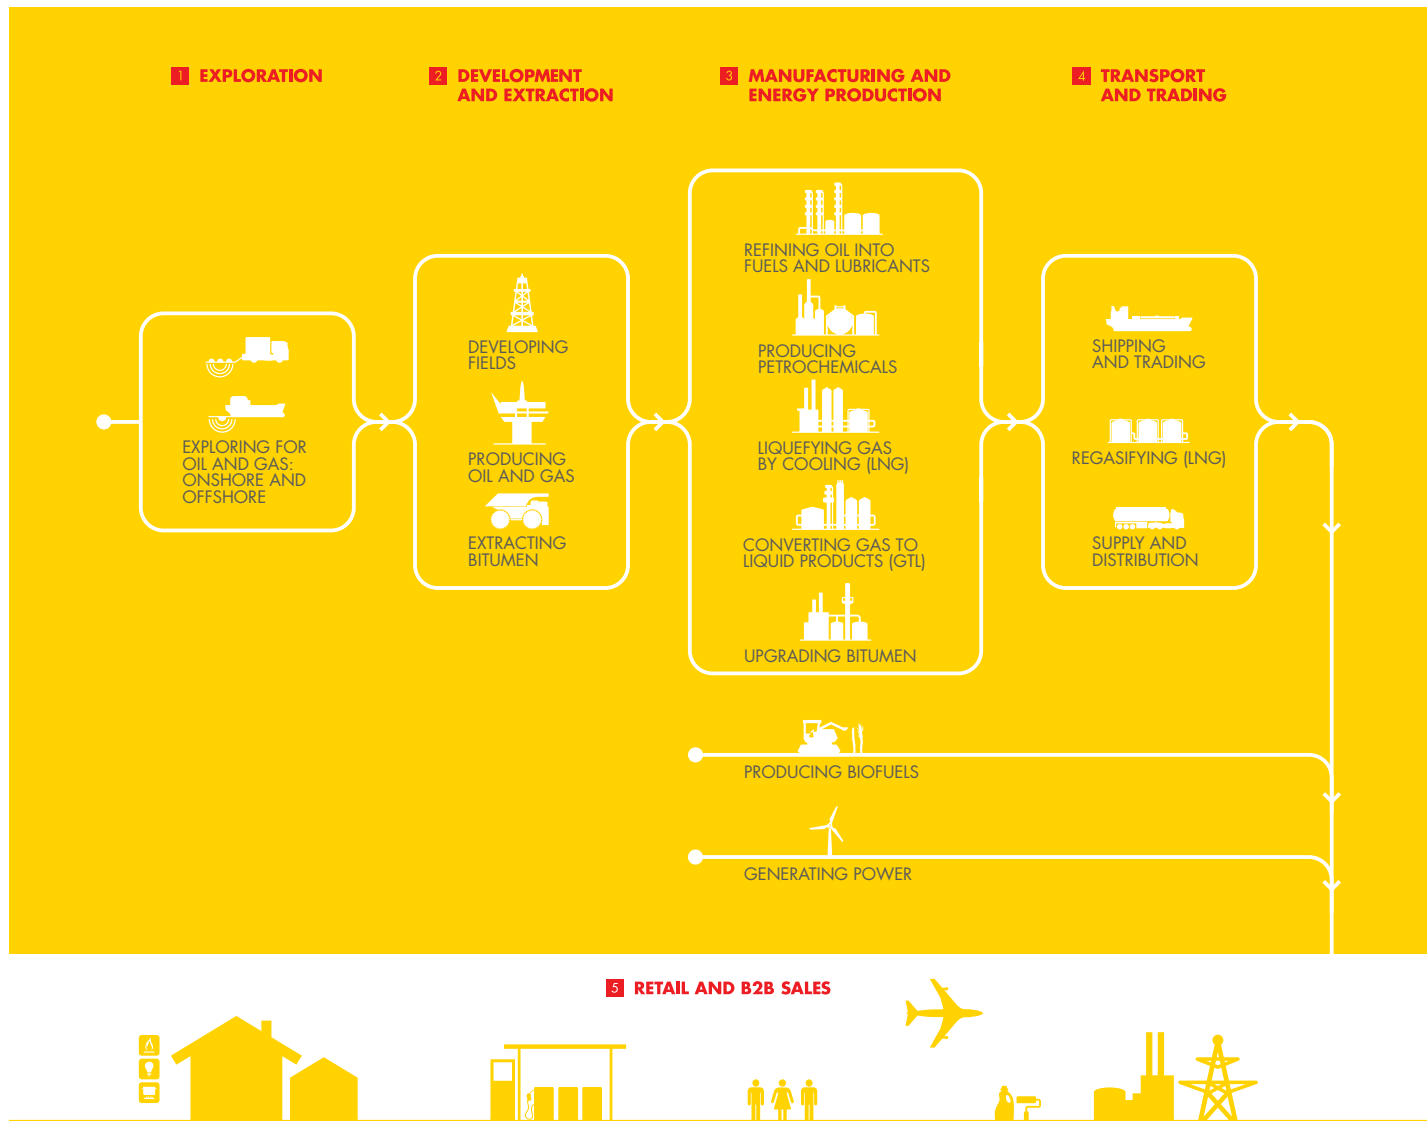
1 EXPLORATION

2 DEVELOPMENT AND EXTRACTION

3 MANUFACTURING AND ENERGY PRODUCTION

4 TRANSPORT AND TRADING

EXPLORING FOR OIL AND GAS: ONSHORE AND OFFSHORE

DEVELOPING FIELDS

PRODUCING OIL AND GAS

EXTRACTING BITUMEN

REFINING OIL INTO FUELS AND LUBRICANTS

PRODUCING PETROCHEMICALS

LIQUEFYING GAS BY COOLING (LNG)

CONVERTING GAS TO LIQUID PRODUCTS (GTL)

UPGRADING BITUMEN

SHIPPING AND TRADING

REGASIFYING (LNG)

SUPPLY AND DISTRIBUTION

PRODUCING BIOFUELS

GENERATING POWER

5 RETAIL AND B2B SALES